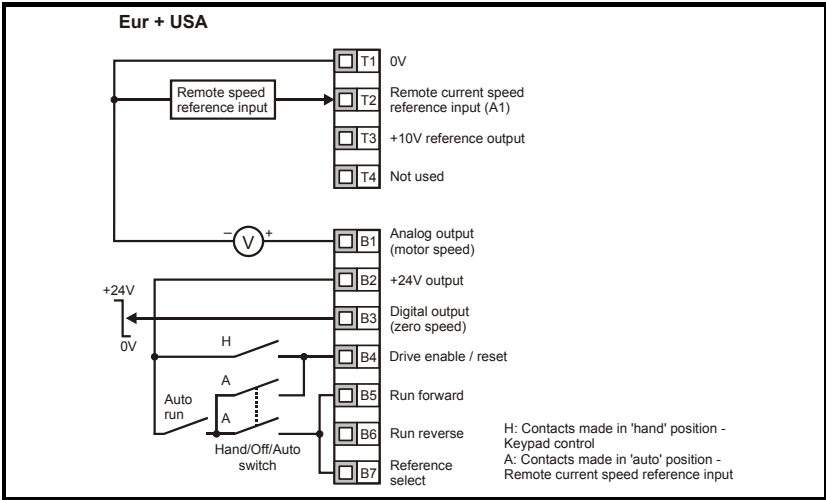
Eur + USA

Remote speed reference input

T1 0V

T2 Remote current speed reference input (A1)

T3 +10V reference output

T4 Not used

– V +

B1 Analog output (motor speed)

B2 +24V output

+24V

0V

B3 Digital output (zero speed)

H

B4 Drive enable / reset

A

Auto run

A

B5 Run forward

B6 Run reverse

Hand/Off/Auto switch

B7 Reference select

H: Contacts made in 'hand' position - Keypad control
A: Contacts made in 'auto' position - Remote current speed reference input